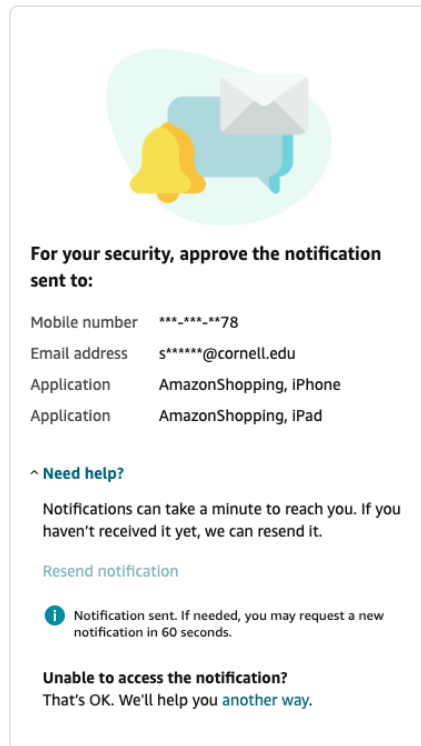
For your security, approve the notification sent to:

| | |
|---|---|
| Mobile number | \*\*\*-\*\*\*-\*\*78 |
| Email address | s\*\*\*\*\*\*@cornell.edu |
| Application | AmazonShopping, iPhone |
| Application | AmazonShopping, iPad |

^ Need help?

Notifications can take a minute to reach you. If you haven't received it yet, we can resend it.

Resend notification

i Notification sent. If needed, you may request a new notification in 60 seconds.

Unable to access the notification?
That's OK. We'll help you another way.